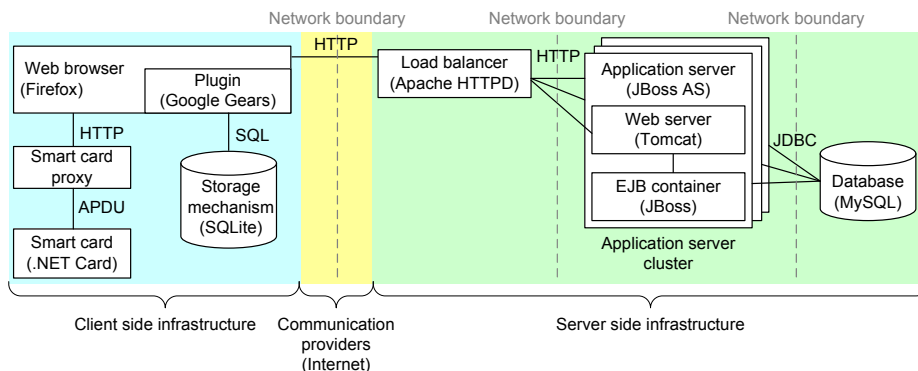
Network boundary
Network boundary
Network boundary

HTTP

Web browser (Firefox)

Plugin (Google Gears)

HTTP

SQL

Smart card proxy

APDU

Smart card (.NET Card)

Storage mechanism (SQLite)

Load balancer (Apache HTTPD)

HTTP

Application server (JBoss AS)

Web server (Tomcat)

JDBC

EJB container (JBoss)

Database (MySQL)

Application server cluster

Client side infrastructure

Communication providers (Internet)

Server side infrastructure